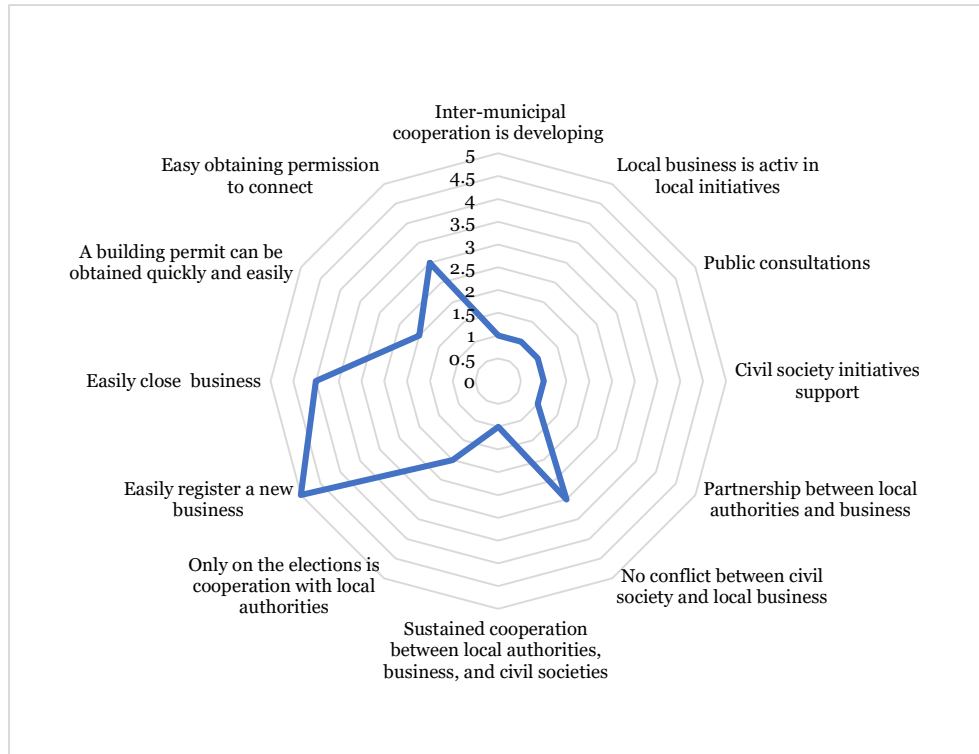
Inter-municipal cooperation is developing

Local business is activ in local initiatives

Public consultations

Civil society initiatives support

Partnership between local authorities and business

No conflict between civil society and local business

Sustained cooperation between local authorities, business, and civil societies

Only on the elections is cooperation with local authorities

Easily register a new business

Easily close business

A building permit can be obtained quickly and easily

Easy obtaining permission to connect

5
4.5
4
3.5
3
2.5
2
1.5
1
0.5
0